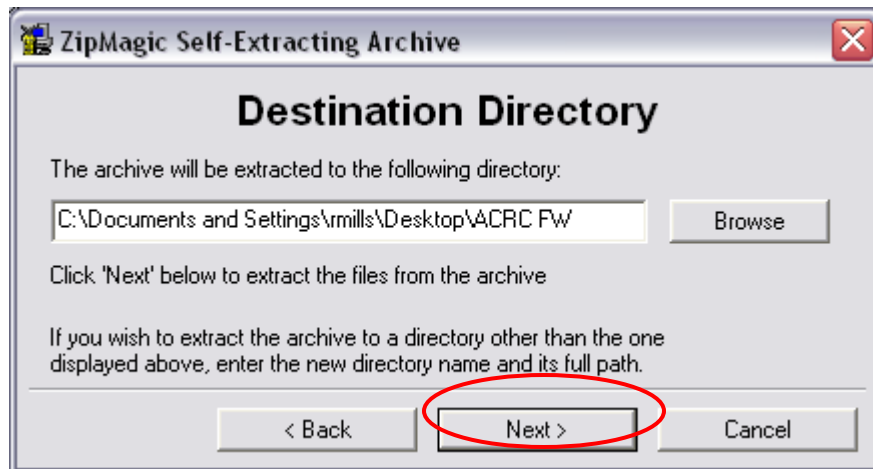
ZipMagic Self-Extracting Archive

Destination Directory

The archive will be extracted to the following directory:

C:\Documents and Settings\rmills\Desktop\ACRC FW

Browse

Click 'Next' below to extract the files from the archive

If you wish to extract the archive to a directory other than the one displayed above, enter the new directory name and its full path.

< Back

Next >

Cancel